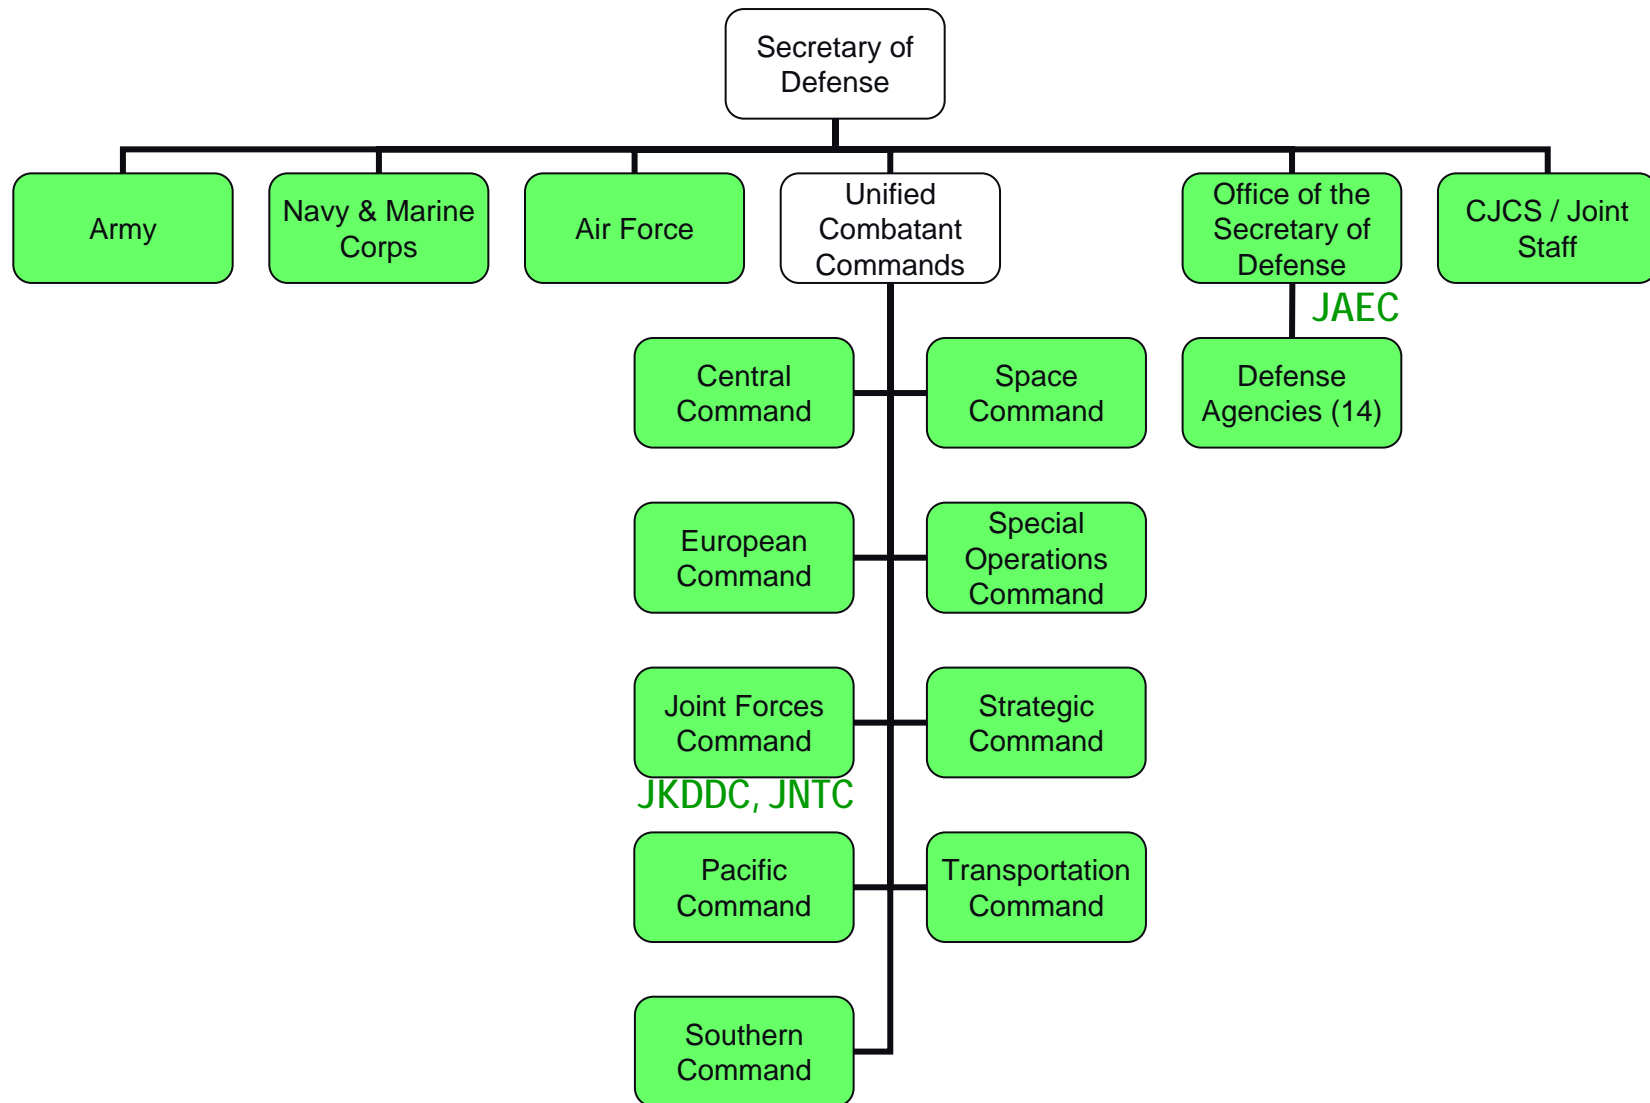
Secretary of Defense

Army

Navy & Marine Corps

Air Force

Unified Combatant Commands

Office of the Secretary of Defense

CJCS / Joint Staff

JAEC

Defense Agencies (14)

Central Command

Space Command

European Command

Special Operations Command

Joint Forces Command

Strategic Command

JKDDC, JNTC

Pacific Command

Transportation Command

Southern Command